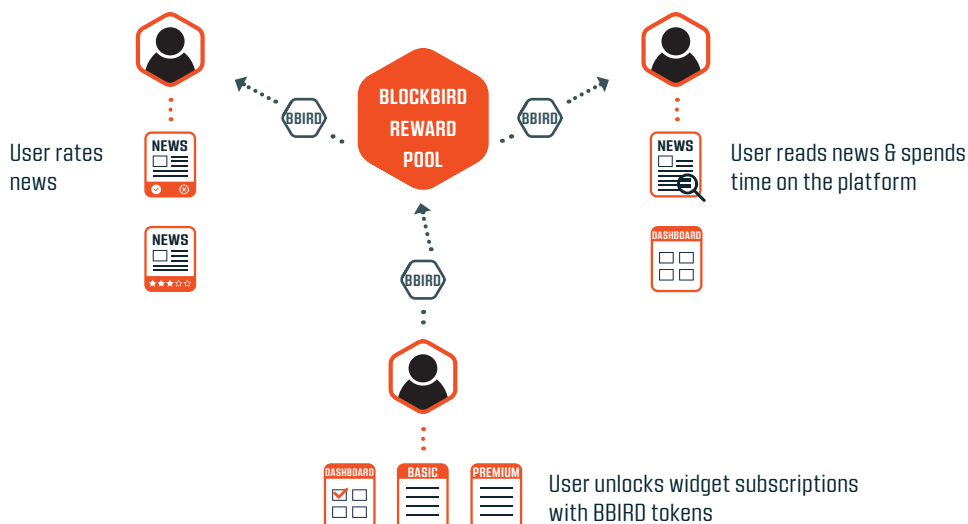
BLOCKBIRD REWARD POOL

BBIRD

BBIRD

BBIRD

User rates news

NEWS

NEWS

User reads news & spends time on the platform

NEWS

DASHBOARD

DASHBOARD

BASIC

PREMIUM

User unlocks widget subscriptions with BBIRD tokens